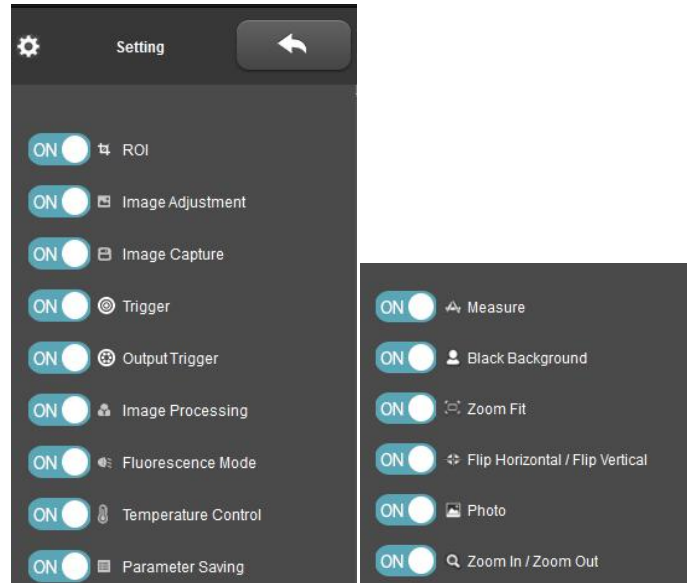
Setting

ON ROI

ON Image Adjustment

ON Image Capture

ON Trigger

ON Output Trigger

ON Image Processing

ON Fluorescence Mode

ON Temperature Control

ON Parameter Saving

ON Measure

ON Black Background

ON Zoom Fit

ON Flip Horizontal / Flip Vertical

ON Photo

ON Zoom In / Zoom Out